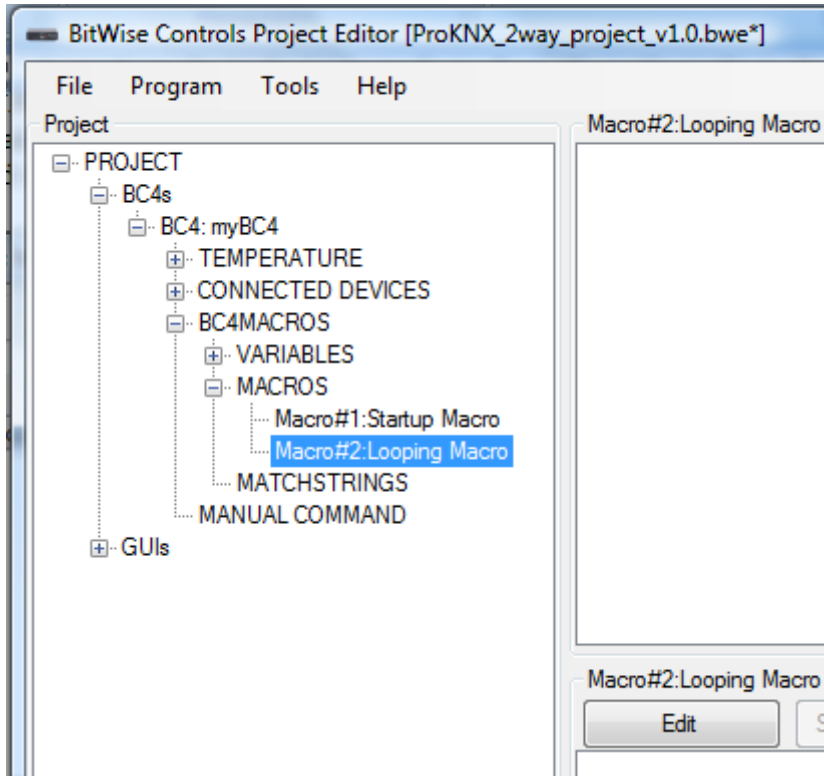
BitWise Controls Project Editor [ProKNX_2way_project_v1.0.bwe*]

File Program Tools Help

Project

PROJECT
BC4s
BC4: myBC4
TEMPERATURE
CONNECTED DEVICES
BC4MACROS
VARIABLES
MACROS
Macro#1:Startup Macro
Macro#2:Looping Macro
MATCHSTRINGS
MANUAL COMMAND
GUIs

Macro#2:Looping Macro

Macro#2:Looping Macro

Edit

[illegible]